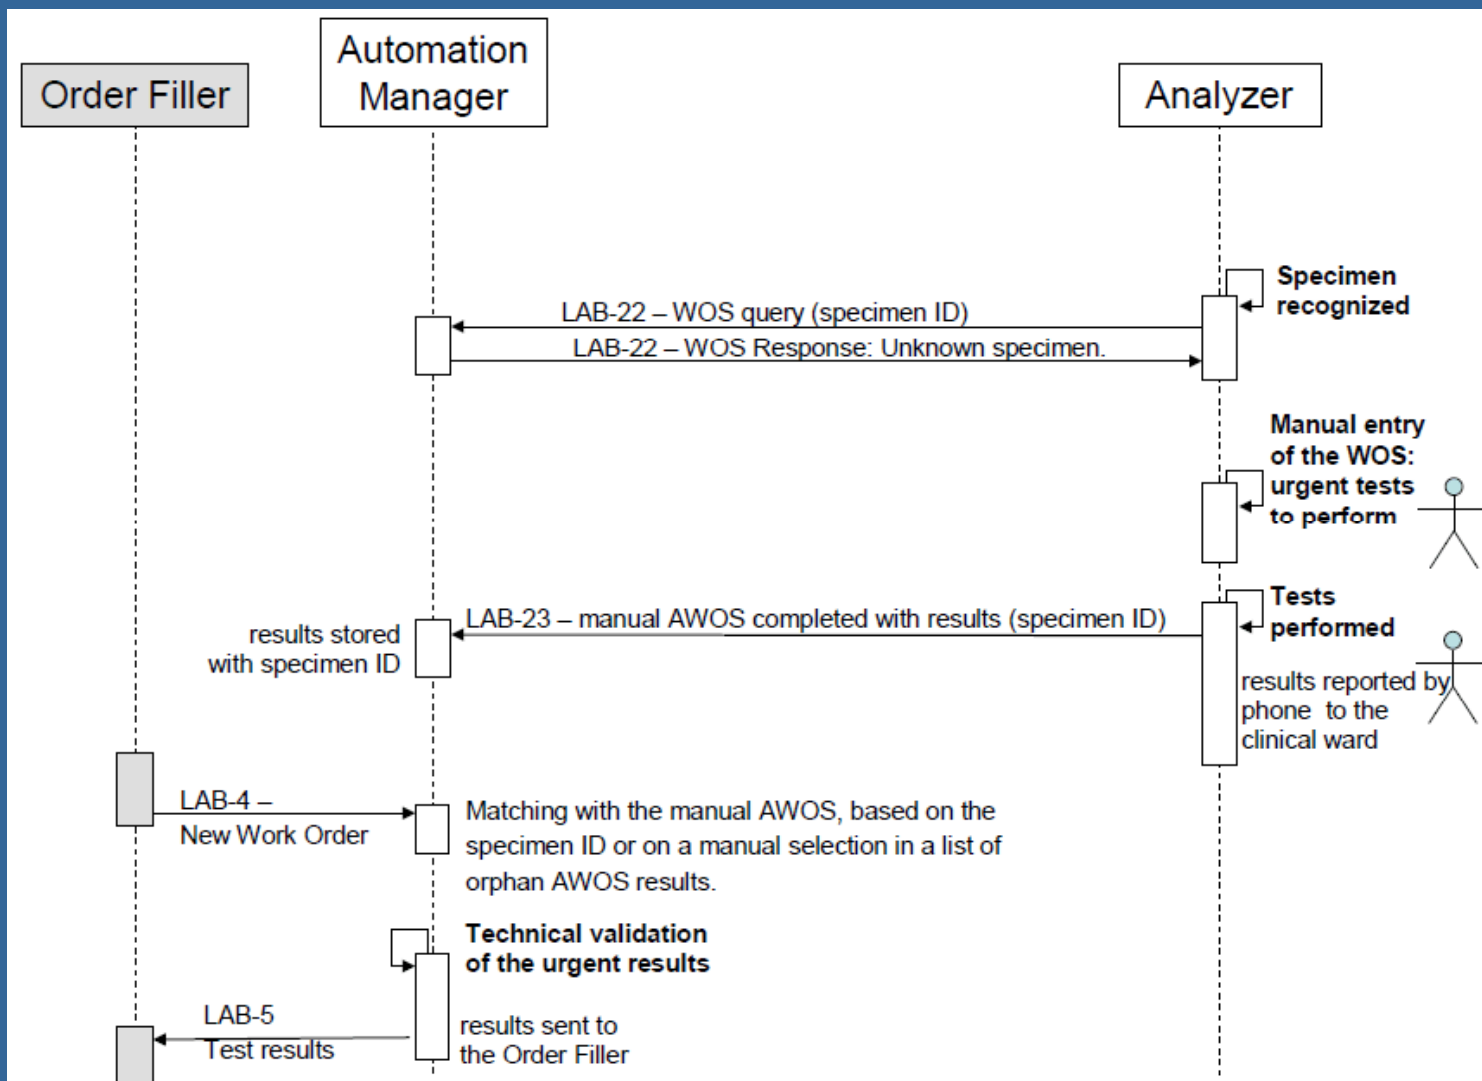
Order Filler

Automation Manager

Analyzer

Specimen recognized

LAB-22 – WOS query (specimen ID)

LAB-22 – WOS Response: Unknown specimen.

Manual entry of the WOS: urgent tests to perform

LAB-23 – manual AWOS completed with results (specimen ID)

results stored with specimen ID

Tests performed

results reported by phone to the clinical ward

LAB-4 – New Work Order

Matching with the manual AWOS, based on the specimen ID or on a manual selection in a list of orphan AWOS results.

Technical validation of the urgent results

LAB-5 Test results

results sent to the Order Filler